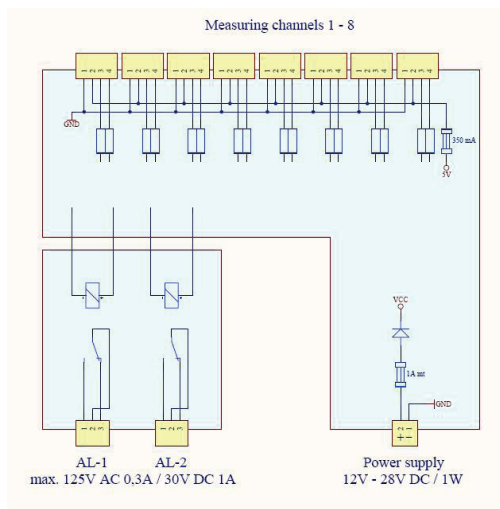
Measuring channels 1 - 8

1 2 3 4 1 2 3 4 1 2 3 4 1 2 3 4 1 2 3 4 1 2 3 4 1 2 3 4 1 2 3 4

GND

350 mA

5V

VCC

1A mt

GND

1 2 3 1 2 3

1 2
+ −

AL-1
AL-2
max. 125V AC 0,3A / 30V DC 1A

Power supply
12V - 28V DC / 1W